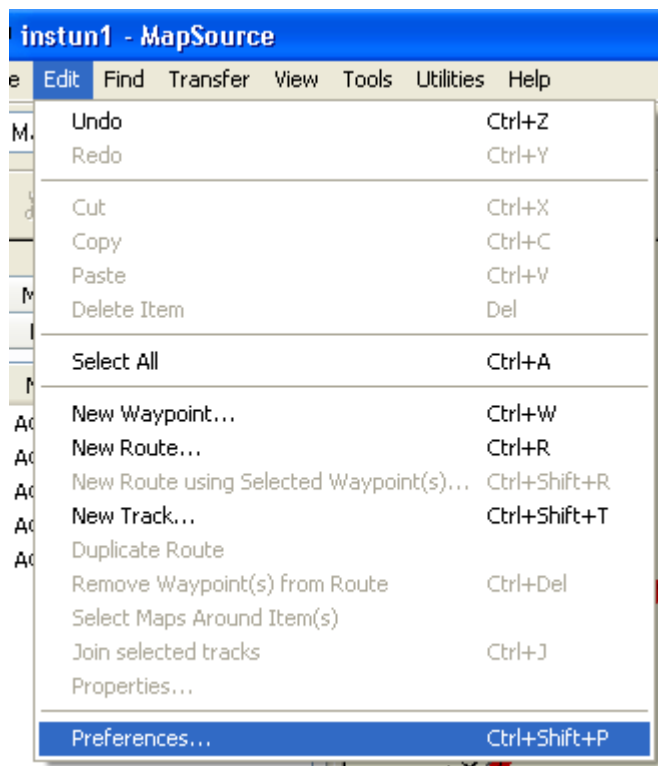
instun1 - MapSource

e Edit Find Transfer View Tools Utilities Help

| | |
|---|---|
| Undo | Ctrl+Z |
| Redo | Ctrl+Y |
| Cut | Ctrl+X |
| Copy | Ctrl+C |
| Paste | Ctrl+V |
| Delete Item | Del |
| Select All | Ctrl+A |
| New Waypoint... | Ctrl+W |
| New Route... | Ctrl+R |
| New Route using Selected Waypoint(s)... | Ctrl+Shift+R |
| New Track... | Ctrl+Shift+T |
| Duplicate Route | |
| Remove Waypoint(s) from Route | Ctrl+Del |
| Select Maps Around Item(s) | |
| Join selected tracks | Ctrl+J |
| Properties... | |
| Preferences... | Ctrl+Shift+P |

M

M

M

A

A

A

A

A